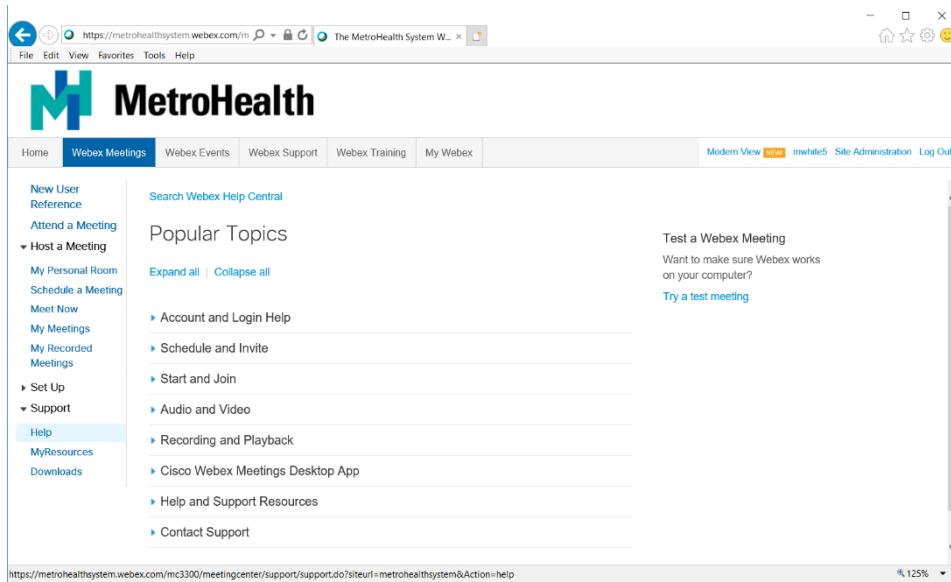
https://metrohealthsystem.webex.com/m
The MetroHealth System W...
File Edit View Favorites Tools Help

MetroHealth

Home | Webex Meetings | Webex Events | Webex Support | Webex Training | My Webex

Modern View NEW mwhite5 Site Administration Log Out

New User Reference
Attend a Meeting
Host a Meeting
My Personal Room
Schedule a Meeting
Meet Now
My Meetings
My Recorded Meetings
Set Up
Support
Help
MyResources
Downloads

Search Webex Help Central

Popular Topics

Expand all | Collapse all

Account and Login Help
Schedule and Invite
Start and Join
Audio and Video
Recording and Playback
Cisco Webex Meetings Desktop App
Help and Support Resources
Contact Support

Test a Webex Meeting
Want to make sure Webex works on your computer?
Try a test meeting

https://metrohealthsystem.webex.com/mc3300/meetingcenter/support/support.do?siteurl=metrohealthsystem&Action=help
125%